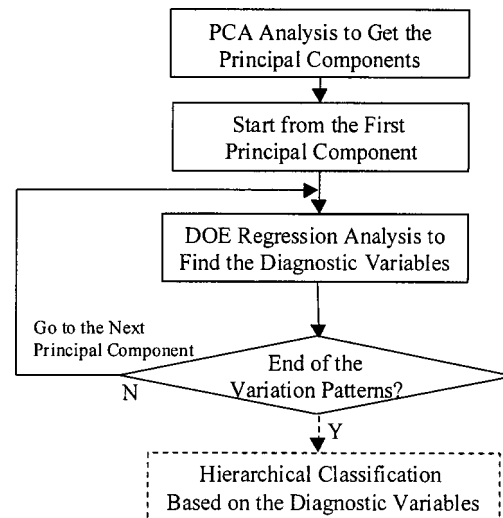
PCA Analysis to Get the Principal Components

Start from the First Principal Component

DOE Regression Analysis to Find the Diagnostic Variables

Go to the Next Principal Component

End of the Variation Patterns?

N

Y

Hierarchical Classification Based on the Diagnostic Variables